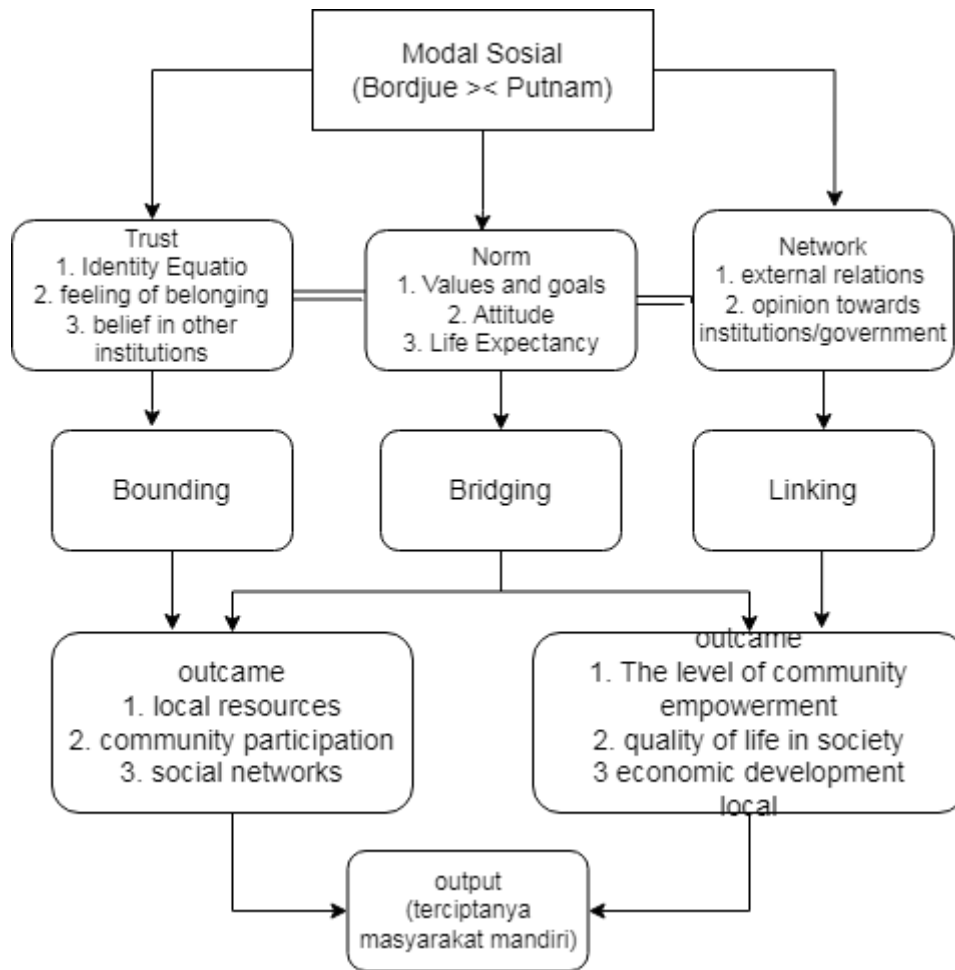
Modal Sosial
(Bordjue >< Putnam)

Trust
1. Identity Equatio
2. feeling of belonging
3. belief in other institutions

Norm
1. Values and goals
2. Attitude
3. Life Expectancy

Network
1. external relations
2. opinion towards institutions/government

Bounding

Bridging

Linking

outcame
1. local resources
2. community participation
3. social networks

outcame
1. The level of community empowerment
2. quality of life in society
3 economic development local

output
(terciptanya masyarakat mandiri)